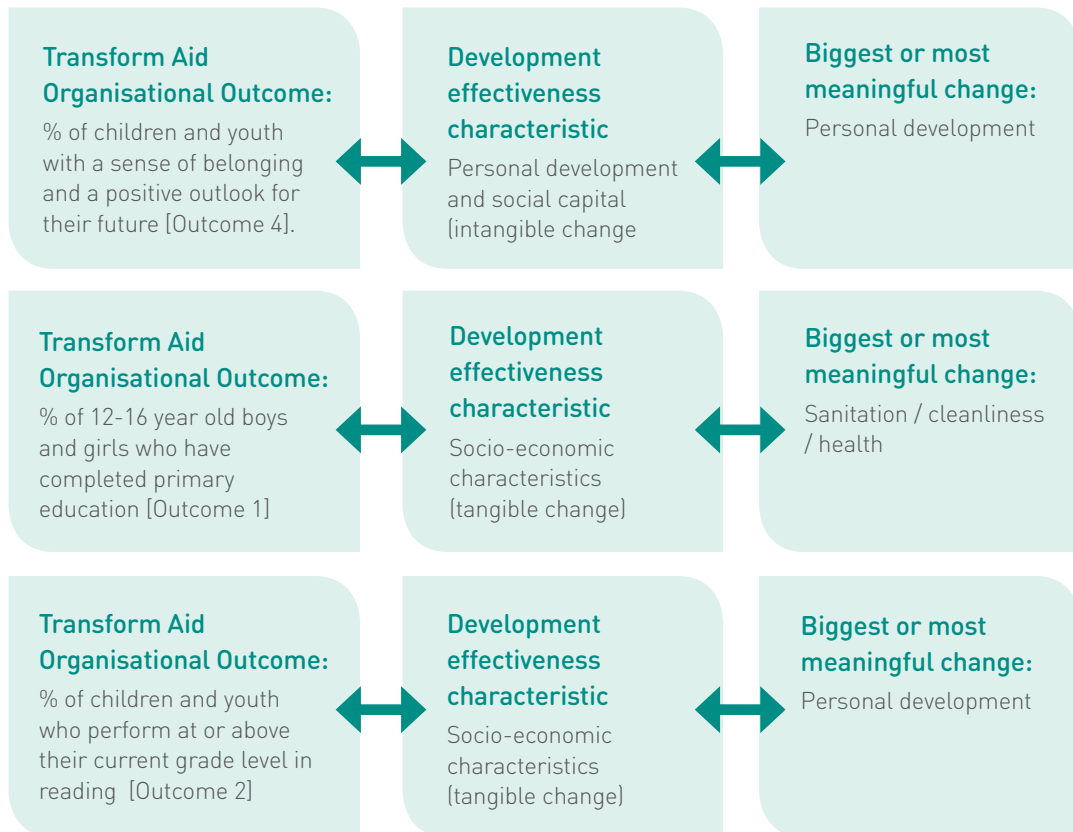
Transform Aid Organisational Outcome:
% of children and youth with a sense of belonging and a positive outlook for their future [Outcome 4].

Development effectiveness characteristic
Personal development and social capital (intangible change

Biggest or most meaningful change:
Personal development

Transform Aid Organisational Outcome:
% of 12-16 year old boys and girls who have completed primary education [Outcome 1]

Development effectiveness characteristic
Socio-economic characteristics (tangible change)

Biggest or most meaningful change:
Sanitation / cleanliness / health

Transform Aid Organisational Outcome:
% of children and youth who perform at or above their current grade level in reading [Outcome 2]

Development effectiveness characteristic
Socio-economic characteristics (tangible change)

Biggest or most meaningful change:
Personal development